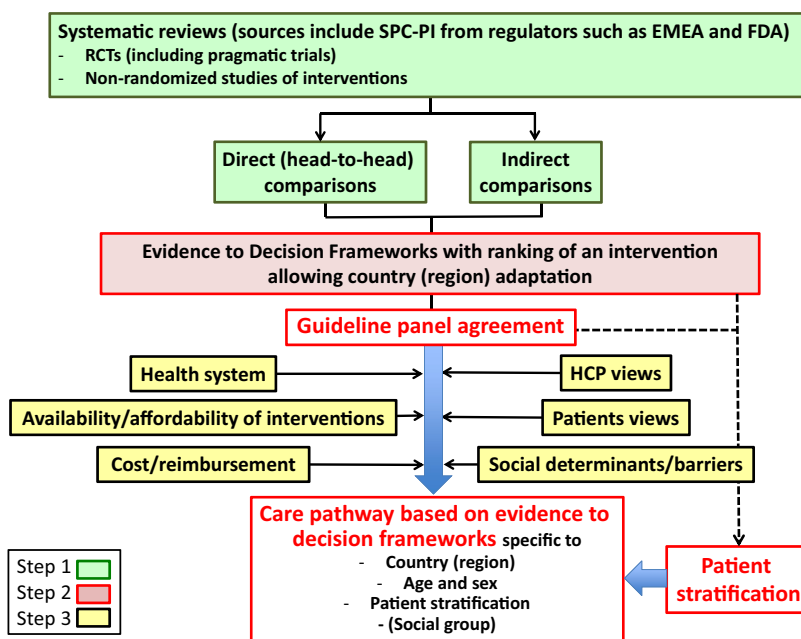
Systematic reviews (sources include SPC-PI from regulators such as EMEA and FDA)
- RCTs (including pragmatic trials)
- Non-randomized studies of interventions

Direct (head-to-head) comparisons

Indirect comparisons

Evidence to Decision Frameworks with ranking of an intervention allowing country (region) adaptation

Guideline panel agreement

Health system

HCP views

Availability/affordability of interventions

Patients views

Cost/reimbursement

Social determinants/barriers

Care pathway based on evidence to decision frameworks specific to
- Country (region)
- Age and sex
- Patient stratification
- (Social group)

Patient stratification

Step 1
Step 2
Step 3